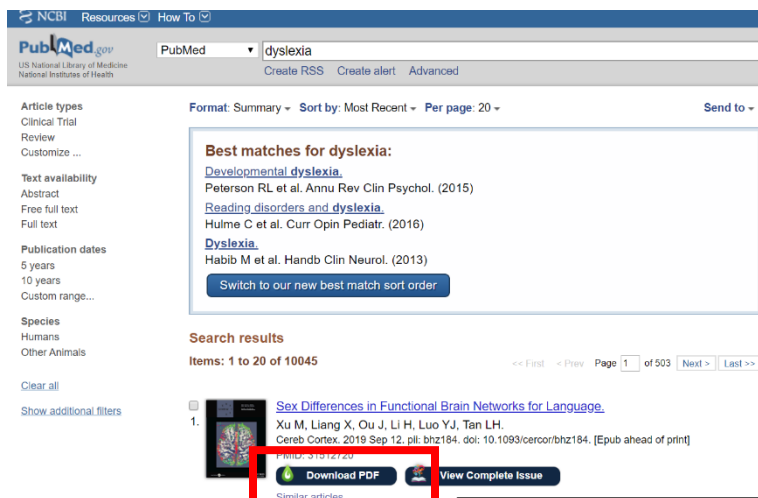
NCBI Resources How To

PubMed.gov
US National Library of Medicine
National Institutes of Health

PubMed
dyslexia
Create RSS Create alert Advanced

Article types
Clinical Trial
Review
Customize ...

Text availability
Abstract
Free full text
Full text

Publication dates
5 years
10 years
Custom range...

Species
Humans
Other Animals

Clear all

Show additional filters

Format: Summary Sort by: Most Recent Per page: 20

Send to

Best matches for dyslexia:
Developmental dyslexia.
Peterson RL et al. Annu Rev Clin Psychol. (2015)
Reading disorders and dyslexia.
Hulme C et al. Curr Opin Pediatr. (2016)
Dyslexia.
Habib M et al. Handb Clin Neurol. (2013)
Switch to our new best match sort order

Search results
Items: 1 to 20 of 10045

<< First < Prev Page 1 of 503 Next > Last >>

1. Sex Differences in Functional Brain Networks for Language.
Xu M, Liang X, Ou J, Li H, Luo YJ, Tan LH.
Cereb Cortex. 2019 Sep 12. pii: bhz184. doi: 10.1093/cercor/bhz184. [Epub ahead of print]
PMID: 31512720
Download PDF View Complete Issue
Similar articles